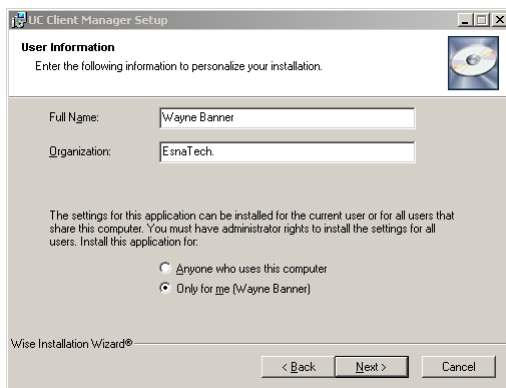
UC Client Manager Setup

User Information

Enter the following information to personalize your installation.

Full Name: Wayne Banner

Organization: EsnaTech.

The settings for this application can be installed for the current user or for all users that share this computer. You must have administrator rights to install the settings for all users. Install this application for:

Anyone who uses this computer

Only for me (Wayne Banner)

Wise Installation Wizard®

< Back

Next >

Cancel